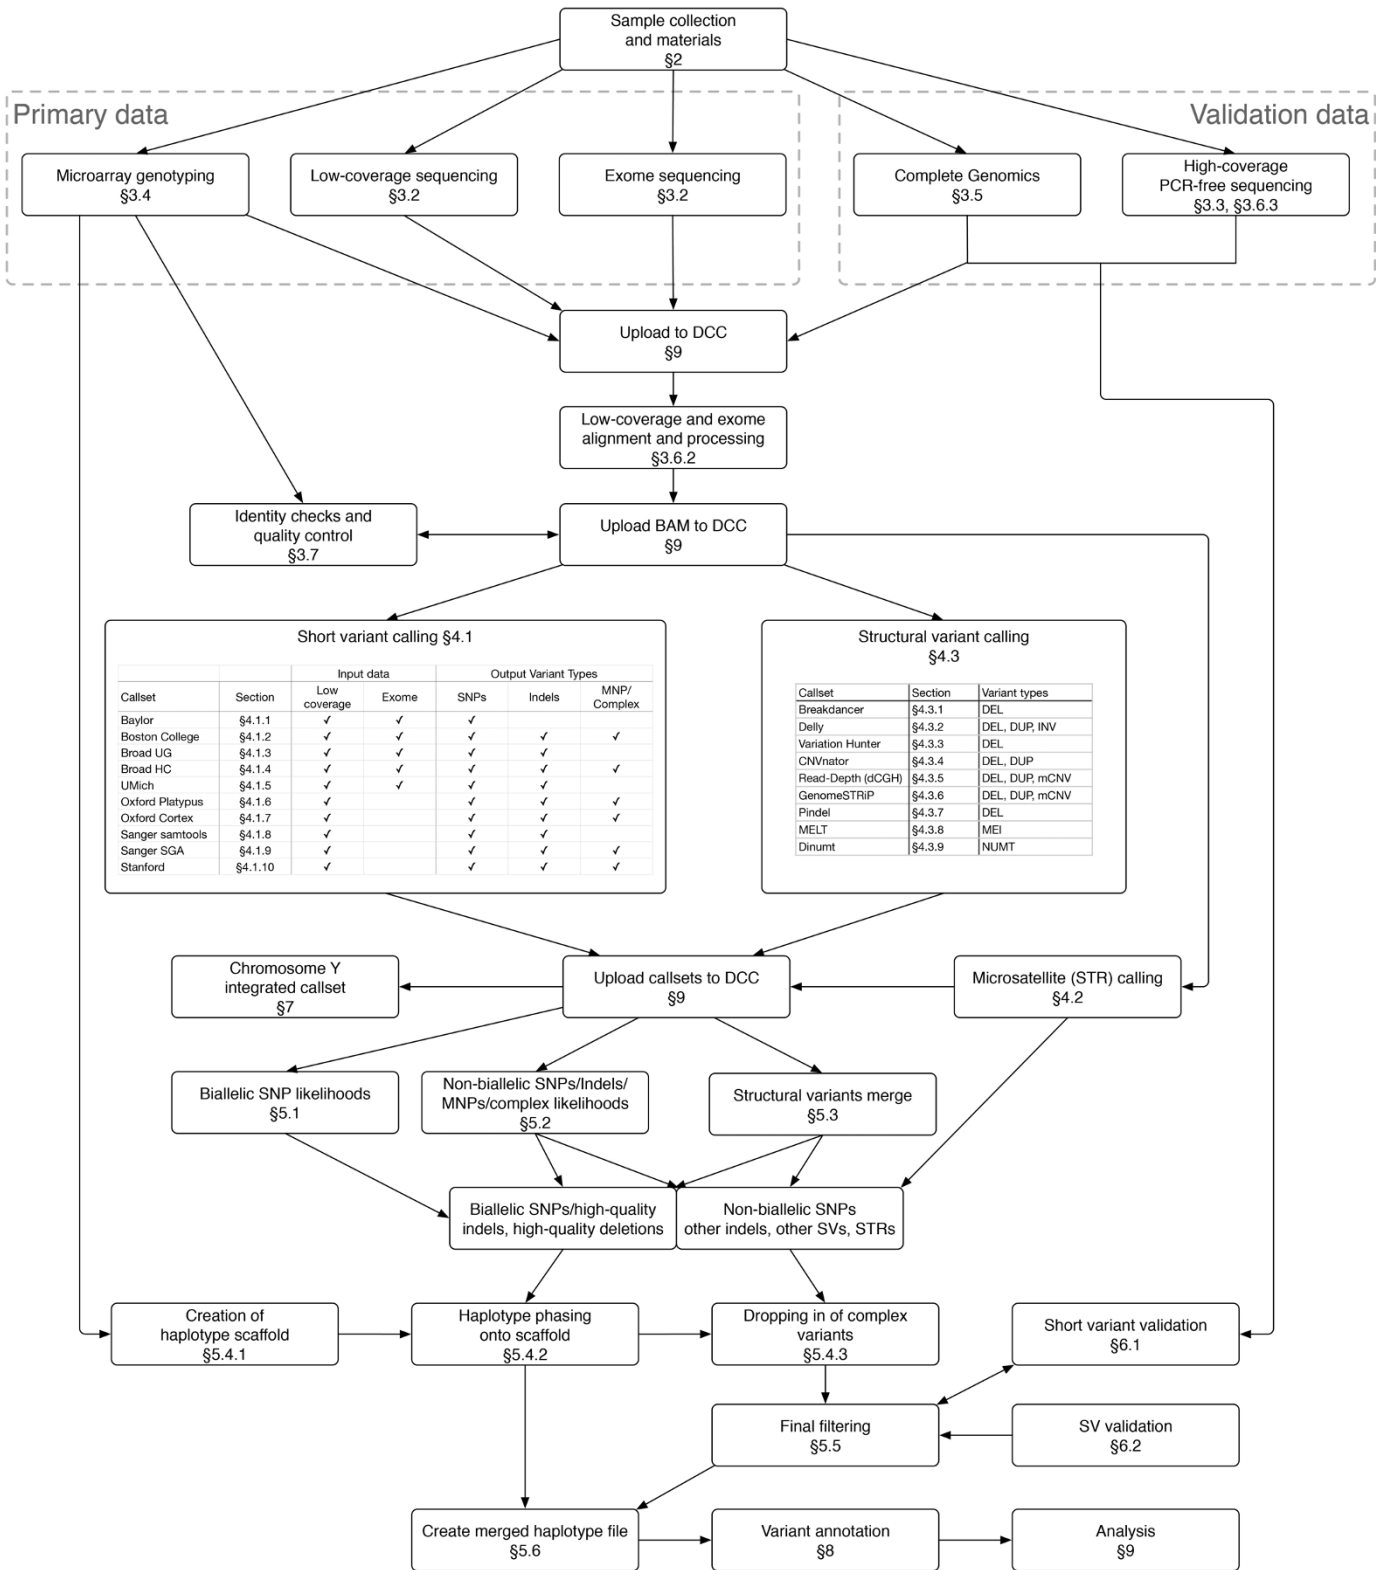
Sample collection and materials
§2

Primary data

Validation data

Microarray genotyping
§3.4

Low-coverage sequencing
§3.2

Exome sequencing
§3.2

Complete Genomics
§3.5

High-coverage PCR-free sequencing
§3.3, §3.6.3

Upload to DCC
§9

Low-coverage and exome alignment and processing
§3.6.2

Identity checks and quality control
§3.7

Upload BAM to DCC
§9

Short variant calling §4.1

| Callset | Section | Input data: Low coverage | Input data: Exome | Output Variant Types: SNPs | Output Variant Types: Indels | Output Variant Types: MNP/ Complex |
|---|---|---|---|---|---|---|
| Baylor | §4.1.1 | ✓ | ✓ | ✓ | | |
| Boston College | §4.1.2 | ✓ | ✓ | ✓ | ✓ | ✓ |
| Broad UG | §4.1.3 | ✓ | ✓ | ✓ | ✓ | |
| Broad HC | §4.1.4 | ✓ | ✓ | ✓ | ✓ | ✓ |
| UMich | §4.1.5 | ✓ | ✓ | ✓ | ✓ | |
| Oxford Platypus | §4.1.6 | ✓ | | ✓ | ✓ | ✓ |
| Oxford Cortex | §4.1.7 | ✓ | | ✓ | ✓ | ✓ |
| Sanger samtools | §4.1.8 | ✓ | | ✓ | ✓ | |
| Sanger SGA | §4.1.9 | ✓ | | ✓ | ✓ | ✓ |
| Stanford | §4.1.10 | ✓ | | ✓ | ✓ | ✓ |

Structural variant calling
§4.3

| Callset | Section | Variant types |
|---|---|---|
| Breakdancer | §4.3.1 | DEL |
| Delly | §4.3.2 | DEL, DUP, INV |
| Variation Hunter | §4.3.3 | DEL |
| CNVnator | §4.3.4 | DEL, DUP |
| Read-Depth (dCGH) | §4.3.5 | DEL, DUP, mCNV |
| GenomeSTRiP | §4.3.6 | DEL, DUP, mCNV |
| Pindel | §4.3.7 | DEL |
| MELT | §4.3.8 | MEI |
| Dinumt | §4.3.9 | NUMT |

Chromosome Y integrated callset
§7

Upload callsets to DCC
§9

Microsatellite (STR) calling
§4.2

Biallelic SNP likelihoods
§5.1

Non-biallelic SNPs/Indels/ MNPs/complex likelihoods
§5.2

Structural variants merge
§5.3

Biallelic SNPs/high-quality indels, high-quality deletions

Non-biallelic SNPs other indels, other SVs, STRs

Creation of haplotype scaffold
§5.4.1

Haplotype phasing onto scaffold
§5.4.2

Dropping in of complex variants
§5.4.3

Short variant validation
§6.1

Final filtering
§5.5

SV validation
§6.2

Create merged haplotype file
§5.6

Variant annotation
§8

Analysis
§9